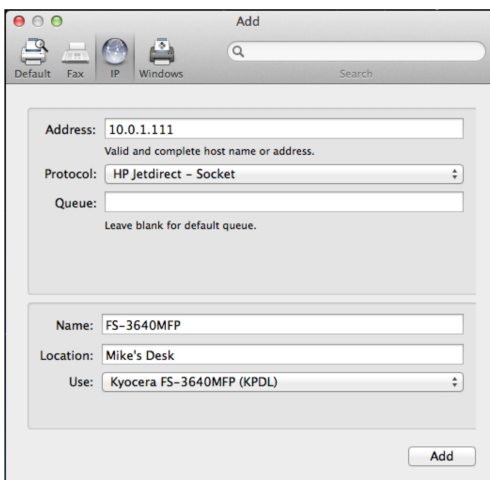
Add

Default Fax IP Windows

Search

Address: 10.0.1.111

Valid and complete host name or address.

Protocol: HP Jetdirect - Socket

Queue:

Leave blank for default queue.

Name: FS-3640MFP

Location: Mike's Desk

Use: Kyocera FS-3640MFP (KPDL)

Add